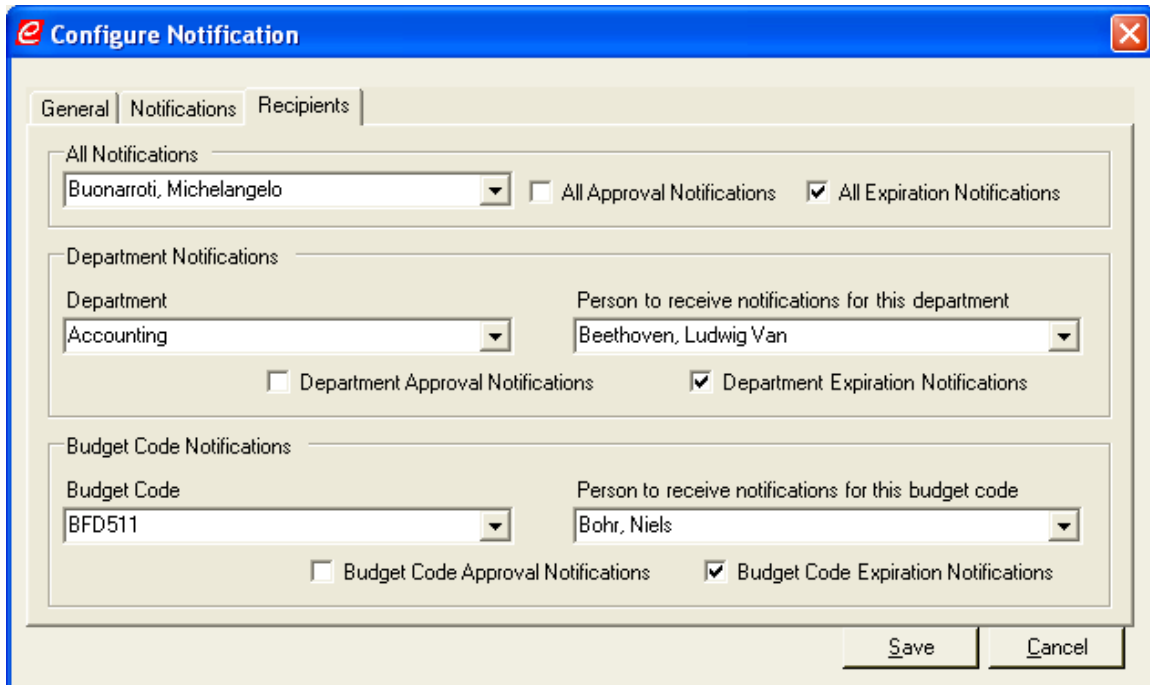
Configure Notification

General | Notifications | Recipients

All Notifications
Buonarroti, Michelangelo
All Approval Notifications
All Expiration Notifications

Department Notifications
Department
Accounting
Person to receive notifications for this department
Beethoven, Ludwig Van
Department Approval Notifications
Department Expiration Notifications

Budget Code Notifications
Budget Code
BFD511
Person to receive notifications for this budget code
Bohr, Niels
Budget Code Approval Notifications
Budget Code Expiration Notifications

Save
Cancel